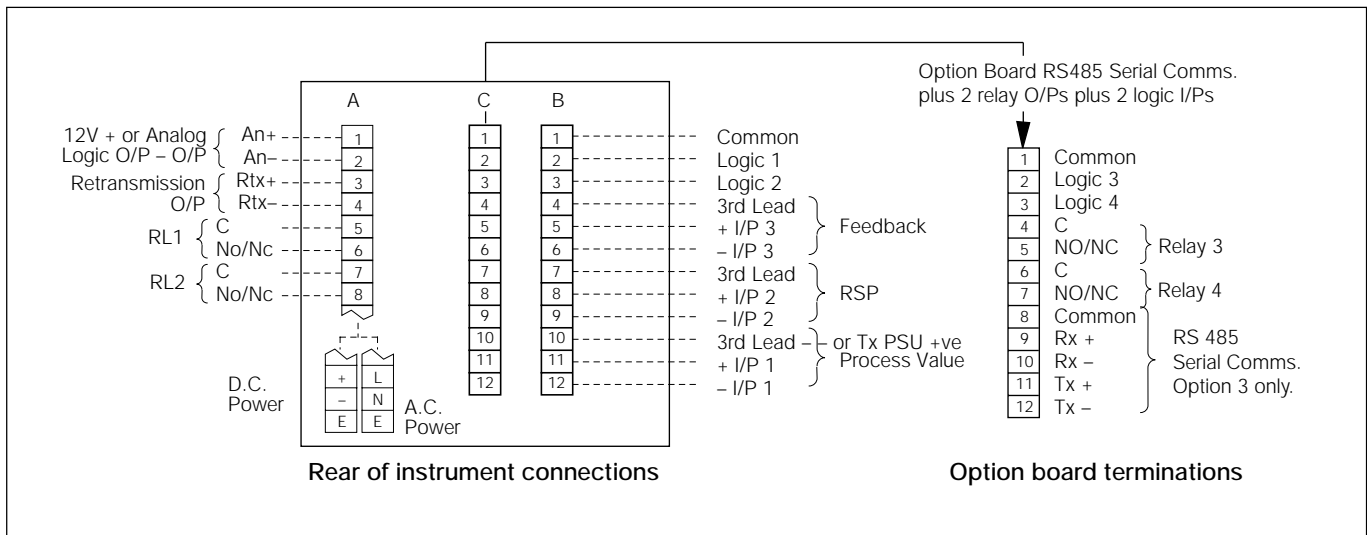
Option Board RS485 Serial Comms. plus 2 relay O/Ps plus 2 logic I/Ps

A C B

12V + or Analog Logic O/P – O/P
An+
An–
Retransmission O/P
Rtx+
Rtx–
RL1
C
No/Nc
RL2
C
No/Nc

1 2 3 4 5 6 7 8

1 2 3 4 5 6 7 8 9 10 11 12

1 2 3 4 5 6 7 8 9 10 11 12

Common
Logic 1
Logic 2
3rd Lead
+ I/P 3
– I/P 3
Feedback
3rd Lead
+ I/P 2
– I/P 2
RSP
3rd Lead –
+ I/P 1
– I/P 1
or Tx PSU +ve
Process Value

D.C. Power
+
–
E
L
N
E
A.C. Power

1 Common
2 Logic 3
3 Logic 4
4 C
5 NO/NC
Relay 3
6 C
7 NO/NC
Relay 4
8 Common
9 Rx +
10 Rx –
11 Tx +
12 Tx –
RS 485 Serial Comms. Option 3 only.

Rear of instrument connections

Option board terminations